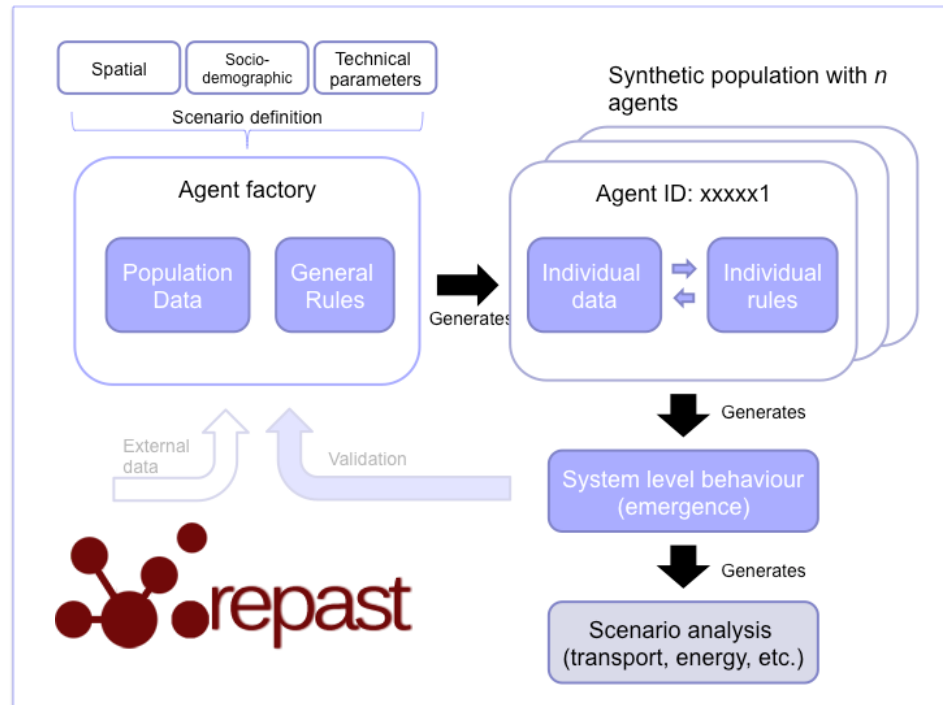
Spatial

Socio-demographic

Technical parameters

Scenario definition

Agent factory

Population Data

General Rules

Generates

Synthetic population with *n* agents

Agent ID: xxxxx1

Individual data

Individual rules

Generates

System level behaviour (emergence)

Generates

Scenario analysis (transport, energy, etc.)

External data

Validation

repast